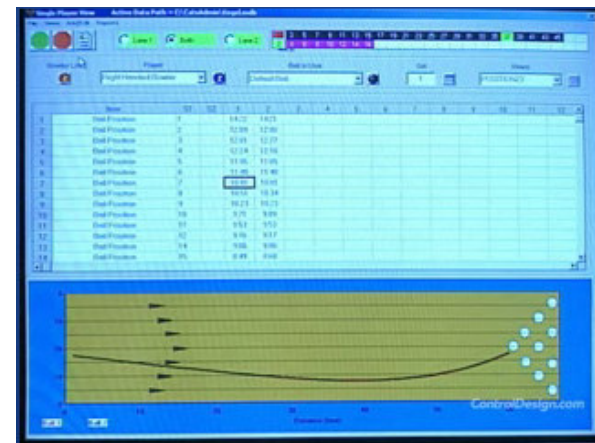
Single Player View     Active Data Path = C:\Cats\data\stage\multi

Lane 1     Both     Lane 2

Player

Ball in Use

Set

Shape

|  | Name | S1 | S2 | 1 | 2 | 3 | 4 | 5 | 6 | 7 | 8 | 9 | 10 | 11 | 12 |
|---|---|---|---|---|---|---|---|---|---|---|---|---|---|---|---|
| 1 | Ball Position | 1 |  | 14.22 | 14.23 |  |  |  |  |  |  |  |  |  |  |
| 2 | Ball Position | 2 |  | 12.99 | 12.93 |  |  |  |  |  |  |  |  |  |  |
| 3 | Ball Position | 3 |  | 12.61 | 12.27 |  |  |  |  |  |  |  |  |  |  |
| 4 | Ball Position | 4 |  | 12.24 | 12.16 |  |  |  |  |  |  |  |  |  |  |
| 5 | Ball Position | 5 |  | 11.95 | 11.65 |  |  |  |  |  |  |  |  |  |  |
| 6 | Ball Position | 6 |  | 11.46 | 10.90 |  |  |  |  |  |  |  |  |  |  |
| 7 | Ball Position | 7 |  | 10.91 | 10.65 |  |  |  |  |  |  |  |  |  |  |
| 8 | Ball Position | 8 |  | 10.51 | 10.34 |  |  |  |  |  |  |  |  |  |  |
| 9 | Ball Position | 9 |  | 10.21 | 10.23 |  |  |  |  |  |  |  |  |  |  |
| 10 | Ball Position | 10 |  | 9.75 | 9.89 |  |  |  |  |  |  |  |  |  |  |
| 11 | Ball Position | 11 |  | 9.53 | 9.53 |  |  |  |  |  |  |  |  |  |  |
| 12 | Ball Position | 12 |  | 9.16 | 9.17 |  |  |  |  |  |  |  |  |  |  |
| 13 | Ball Position | 14 |  | 9.06 | 9.06 |  |  |  |  |  |  |  |  |  |  |
| 14 | Ball Position | 15 |  | 8.49 | 8.68 |  |  |  |  |  |  |  |  |  |  |

ControlDesign.com